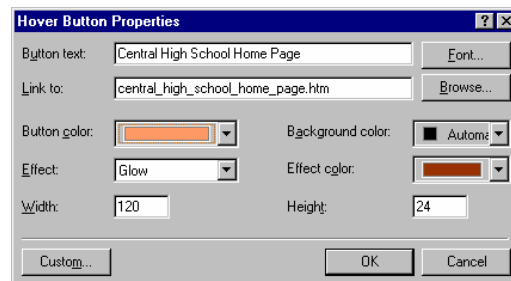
Hover Button Properties

?

X

Button text:

Central High School Home Page

Font...

Link to:

central_high_school_home_page.htm

Browse...

Button color:

Background color:

Automa

Effect:

Glow

Effect color:

Width:

120

Height:

24

Custom...

OK

Cancel